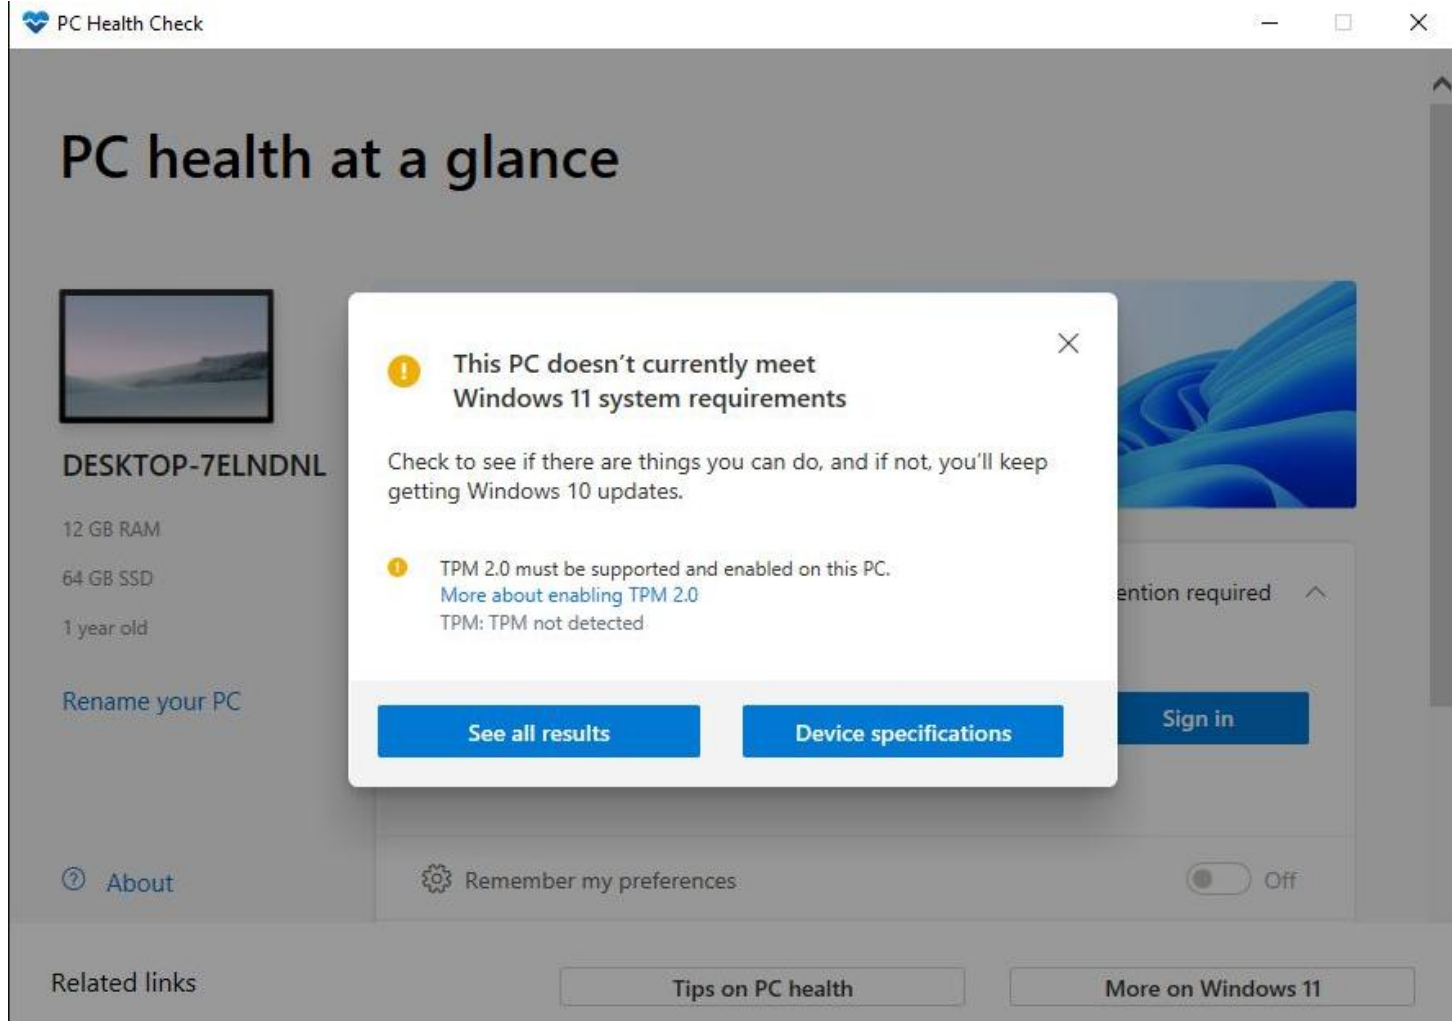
PC Health Check

PC health at a glance

DESKTOP-7ELNDNL

12 GB RAM

64 GB SSD

1 year old

Rename your PC

This PC doesn't currently meet Windows 11 system requirements

Check to see if there are things you can do, and if not, you'll keep getting Windows 10 updates.

TPM 2.0 must be supported and enabled on this PC.
More about enabling TPM 2.0
TPM: TPM not detected

See all results

Device specifications

ention required

Sign in

About

Remember my preferences

Off

Related links

Tips on PC health

More on Windows 11